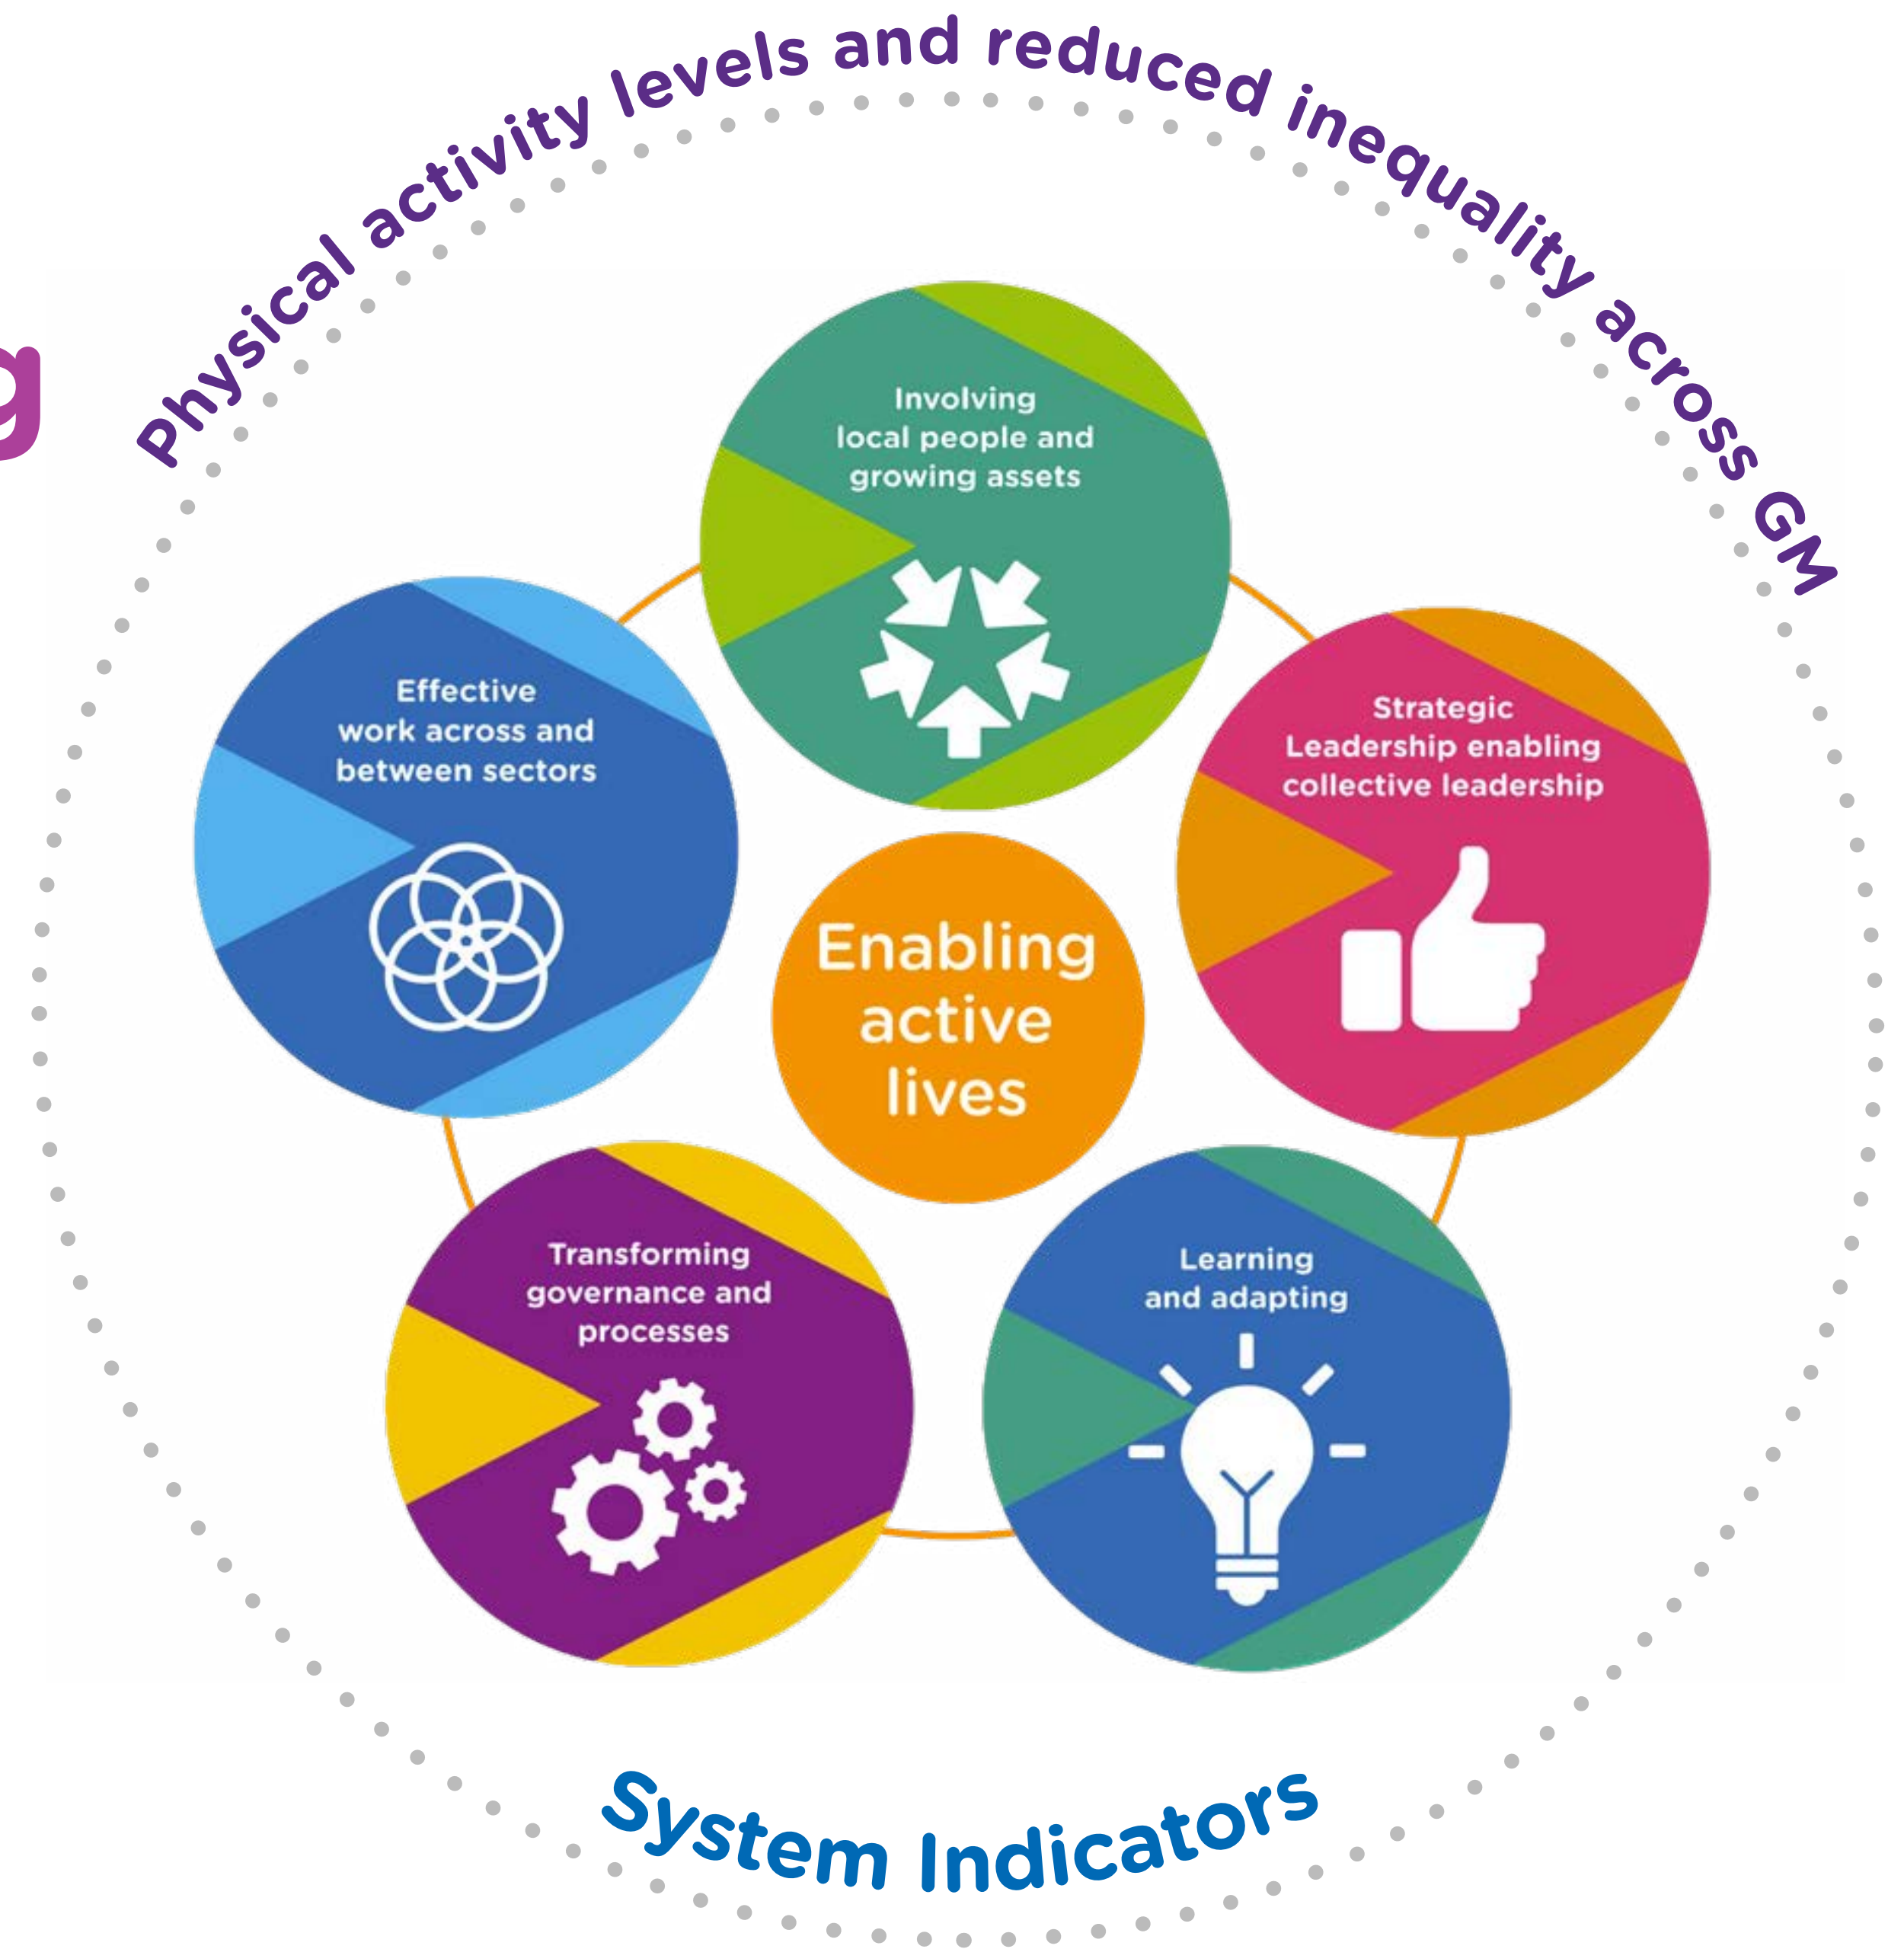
g

Physical activity levels and reduced inequality across GM

Involving local people and growing assets

Effective work across and between sectors

Strategic Leadership enabling collective leadership

Enabling active lives

Transforming governance and processes

Learning and adapting

System Indicators